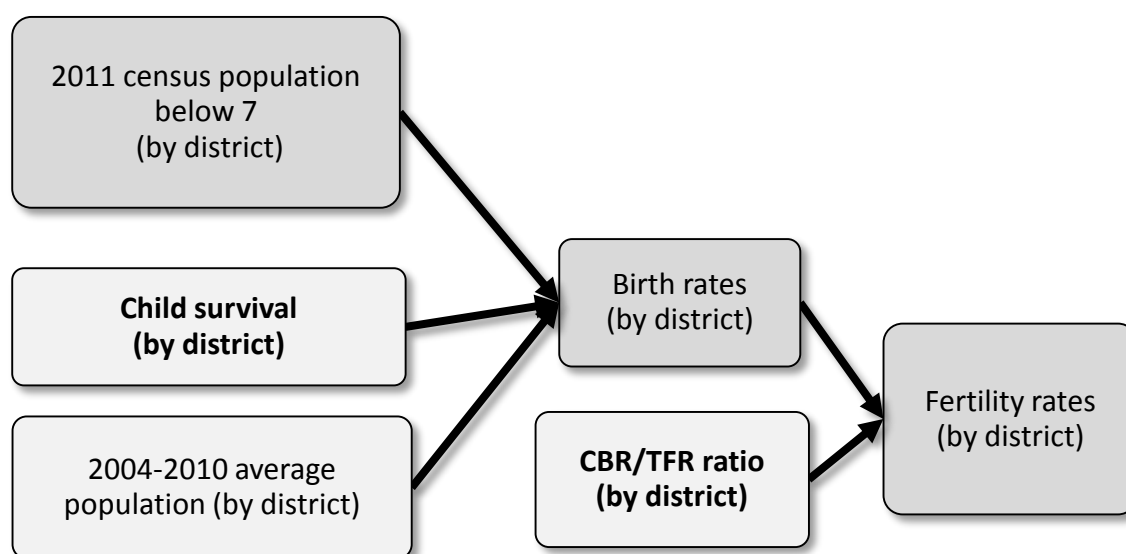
2011 census population below 7 (by district)

**Child survival (by district)**

2004-2010 average population (by district)

Birth rates (by district)

**CBR/TFR ratio (by district)**

Fertility rates (by district)